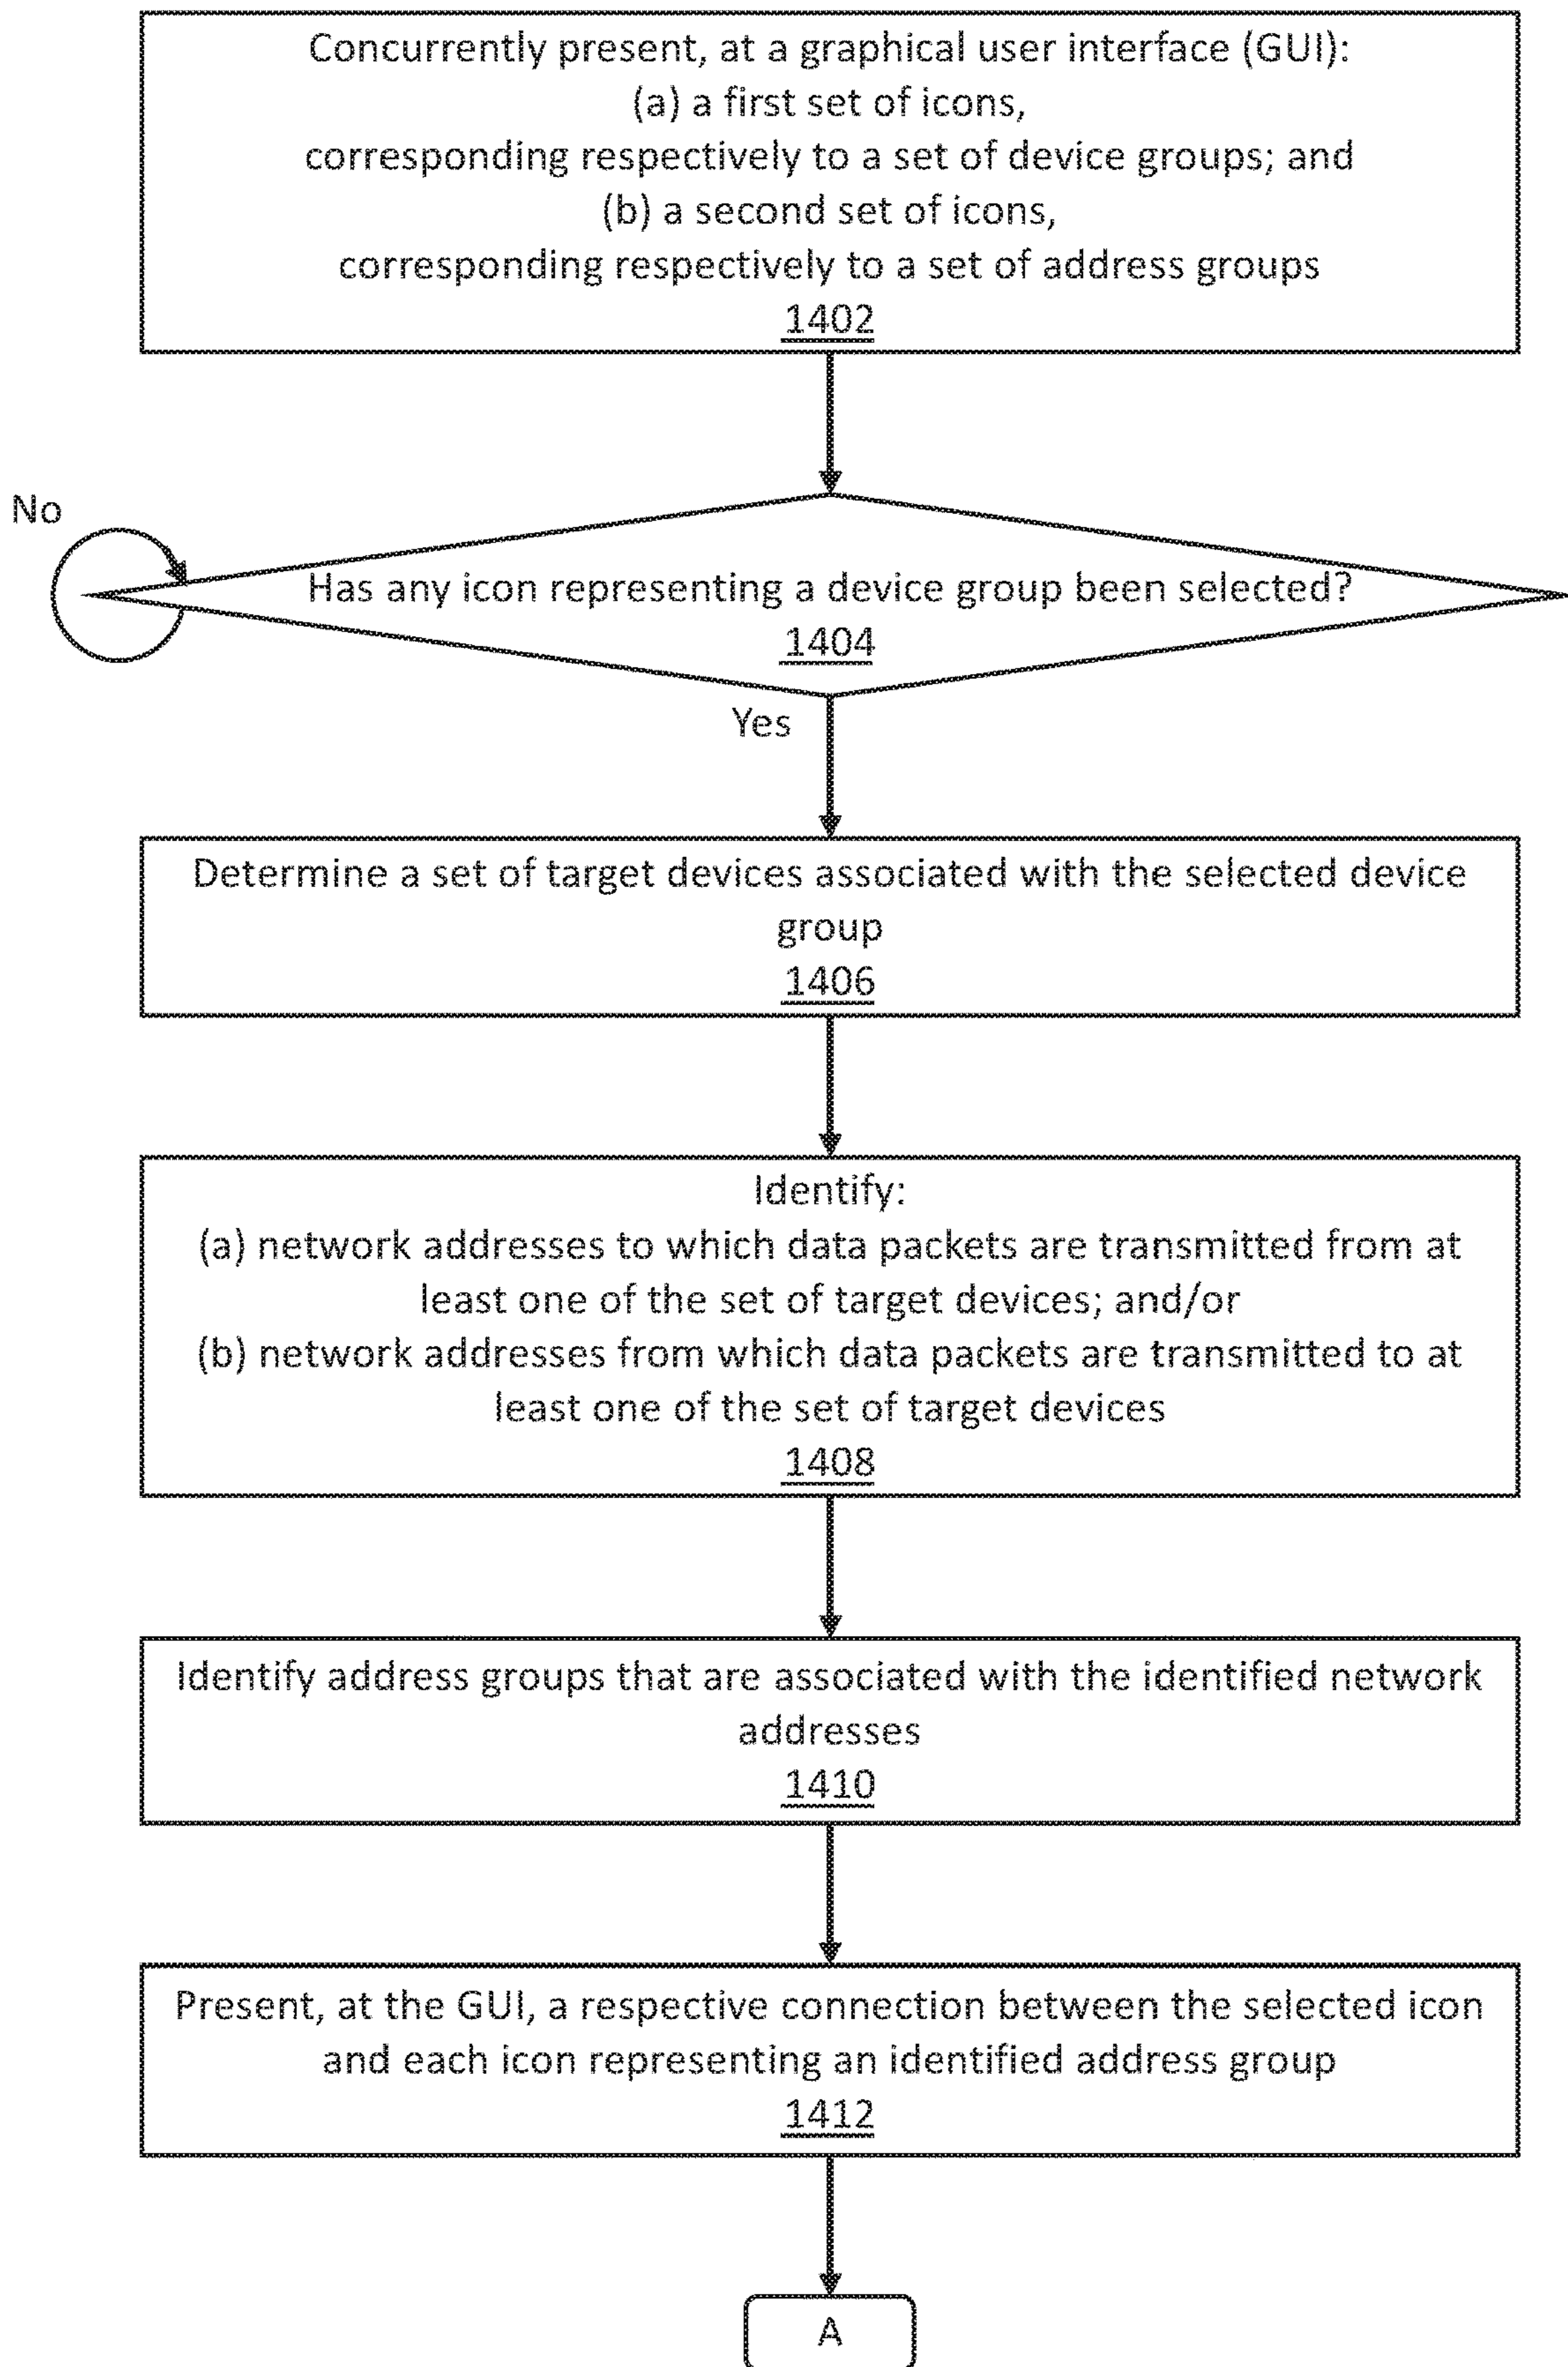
Concurrently present, at a graphical user interface (GUI):
(a) a first set of icons,
corresponding respectively to a set of device groups; and
(b) a second set of icons,
corresponding respectively to a set of address groups
1402

No

Has any icon representing a device group been selected?
1404

Yes

Determine a set of target devices associated with the selected device group
1406

Identify:
(a) network addresses to which data packets are transmitted from at least one of the set of target devices; and/or
(b) network addresses from which data packets are transmitted to at least one of the set of target devices
1408

Identify address groups that are associated with the identified network addresses
1410

Present, at the GUI, a respective connection between the selected icon and each icon representing an identified address group
1412

A